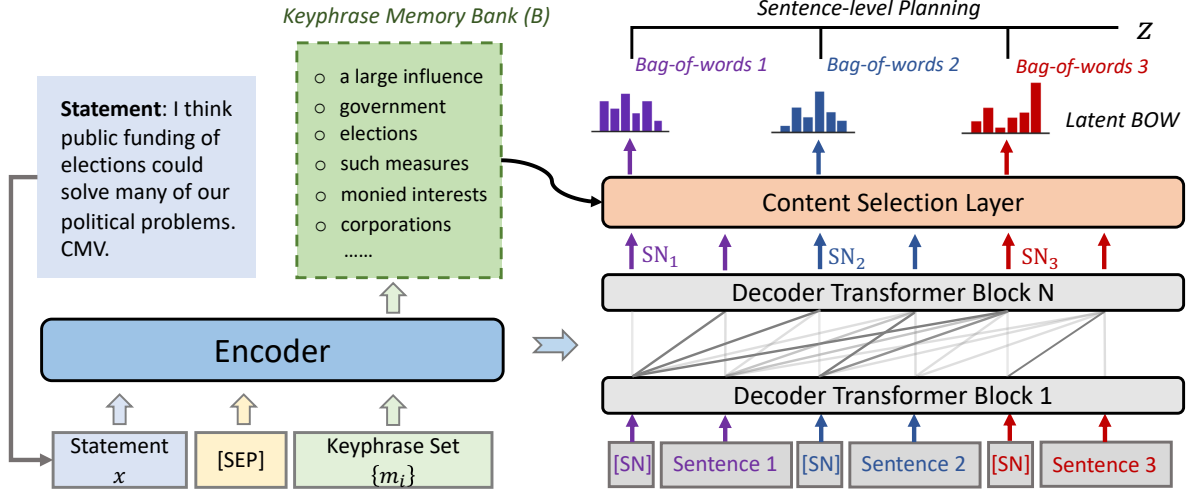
Keyphrase Memory Bank (B)

Sentence-level Planning

$Z$

Bag-of-words 1

Bag-of-words 2

Bag-of-words 3

Latent BOW

**Statement**: I think public funding of elections could solve many of our political problems. CMV.

○ a large influence
○ government
○ elections
○ such measures
○ monied interests
○ corporations
......

Content Selection Layer

$SN_1$

$SN_2$

$SN_3$

Decoder Transformer Block N

Encoder

Decoder Transformer Block 1

Statement
$x$

[SEP]

Keyphrase Set
$\{m_i\}$

[SN]

Sentence 1

[SN]

Sentence 2

[SN]

Sentence 3